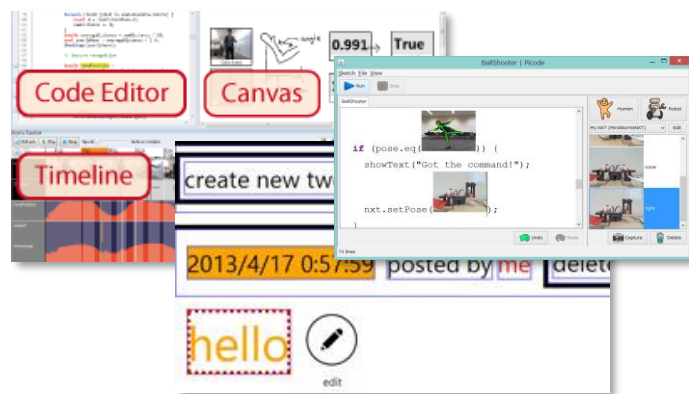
Code Editor

Canvas

0.991

True

Timeline

create new tw

2013/4/17 0:57:59 posted by me delete

hello

edit

BallShooter | Picode

Sketch File View

Run

Stop

BallShooter

if (pose.eq() ) {

showText("Got the command!");

nxt.setPose();

}

Undo

Redo

Human

Robot

My NXT (MindstormsNXT)

Edit

none

right

Capture

Delete